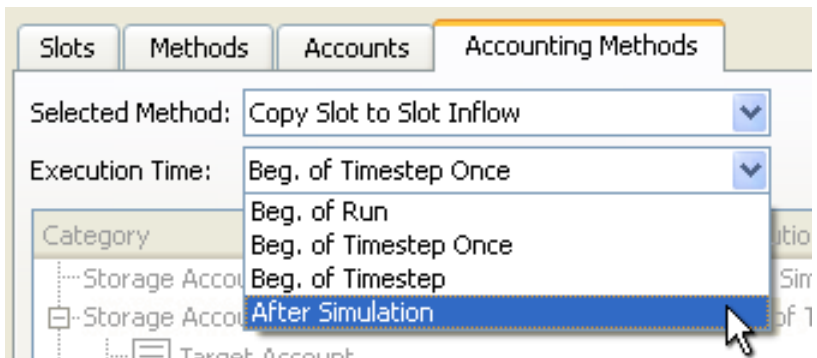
Slots
Methods
Accounts
Accounting Methods

Selected Method: Copy Slot to Slot Inflow

Execution Time: Beg. of Timestep Once

Beg. of Run
Beg. of Timestep Once
Beg. of Timestep
After Simulation

Category
Storage Accou
Storage Accou
Target Account
utio
Sim
of T